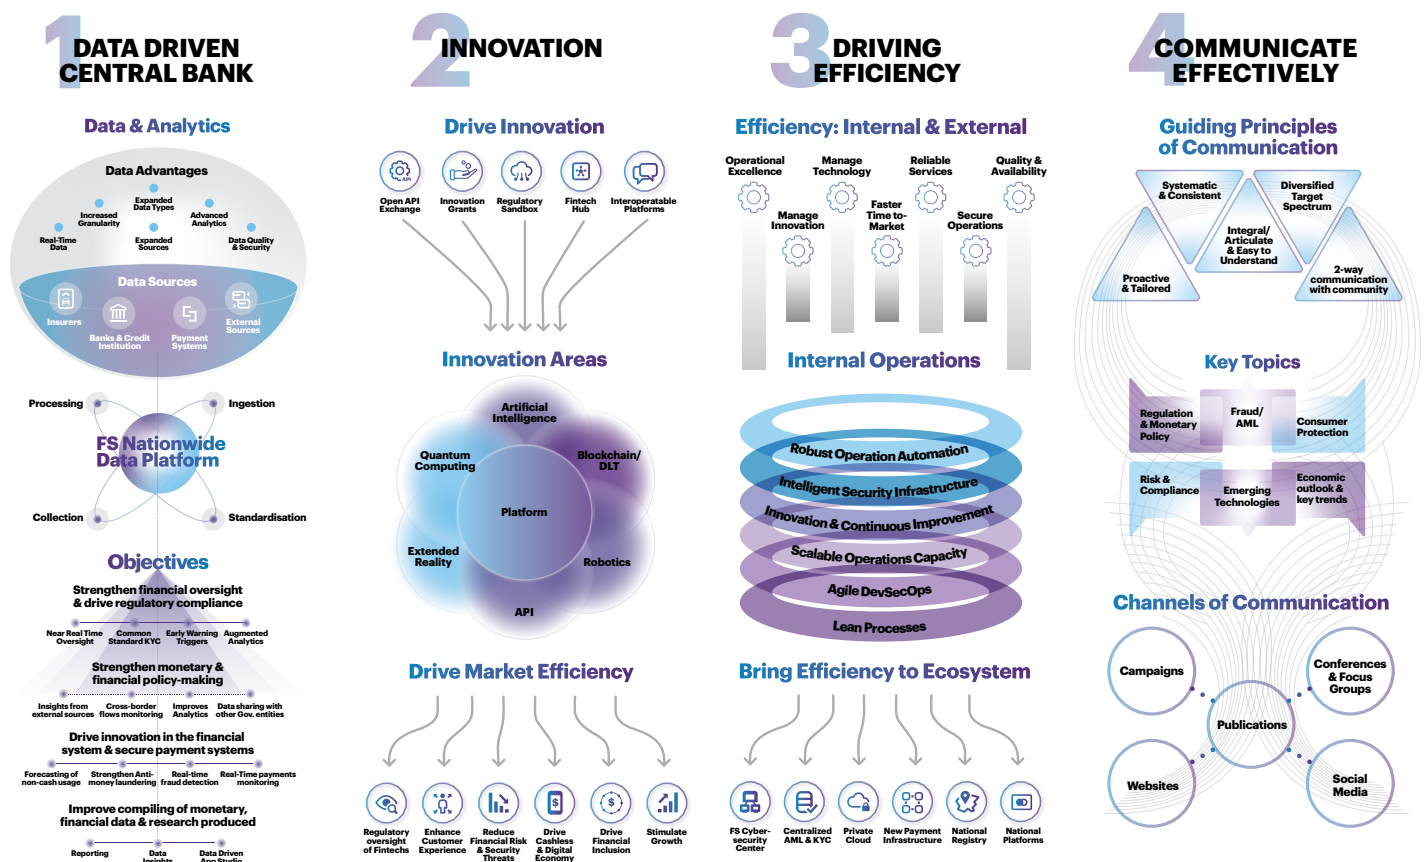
1 DATA DRIVEN CENTRAL BANK

Data & Analytics

Data Advantages

Expanded Data Types
Increased Granularity
Advanced Analytics
Real-Time Data
Expanded Sources
Data Quality & Security

Data Sources

Insurers
Banks & Credit Institution
Payment Systems
External Sources

Processing
Ingestion
FS Nationwide Data Platform
Collection
Standardisation

Objectives

Strengthen financial oversight & drive regulatory compliance

Near Real Time Oversight
Common Standard KYC
Early Warning Triggers
Augmented Analytics

Strengthen monetary & financial policy-making

Insights from external sources
Cross-border flows monitoring
Improves Analytics
Data sharing with other Gov. entities

Drive innovation in the financial system & secure payment systems

Forecasting of non-cash usage
Strengthen Anti-money laundering
Real-time fraud detection
Real-Time payments monitoring

Improve compiling of monetary, financial data & research produced

Reporting
Data Insights
Data Driven App Studio

2 INNOVATION

Drive Innovation

Open API Exchange
Innovation Grants
Regulatory Sandbox
Fintech Hub
Interoperatable Platforms

Innovation Areas

Artificial Intelligence
Quantum Computing
Blockchain/ DLT
Platform
Extended Reality
Robotics
API

Drive Market Efficiency

Regulatory oversight of Fintechs
Enhance Customer Experience
Reduce Financial Risk & Security Threats
Drive Cashless & Digital Economy
Drive Financial Inclusion
Stimulate Growth

3 DRIVING EFFICIENCY

Efficiency: Internal & External

Operational Excellence
Manage Technology
Reliable Services
Quality & Availability
Manage Innovation
Faster Time to-Market
Secure Operations

Internal Operations

Robust Operation Automation
Intelligent Security Infrastructure
Innovation & Continuous Improvement
Scalable Operations Capacity
Agile DevSecOps
Lean Processes

Bring Efficiency to Ecosystem

FS Cyber-security Center
Centralized AML & KYC
Private Cloud
New Payment Infrastructure
National Registry
National Platforms

4 COMMUNICATE EFFECTIVELY

Guiding Principles of Communication

Systematic & Consistent
Diversified Target Spectrum
Integral/ Articulate & Easy to Understand
Proactive & Tailored
2-way communication with community

Key Topics

Regulation & Monetary Policy
Fraud/ AML
Consumer Protection
Risk & Compliance
Emerging Technologies
Economic outlook & key trends

Channels of Communication

Campaigns
Conferences & Focus Groups
Publications
Websites
Social Media